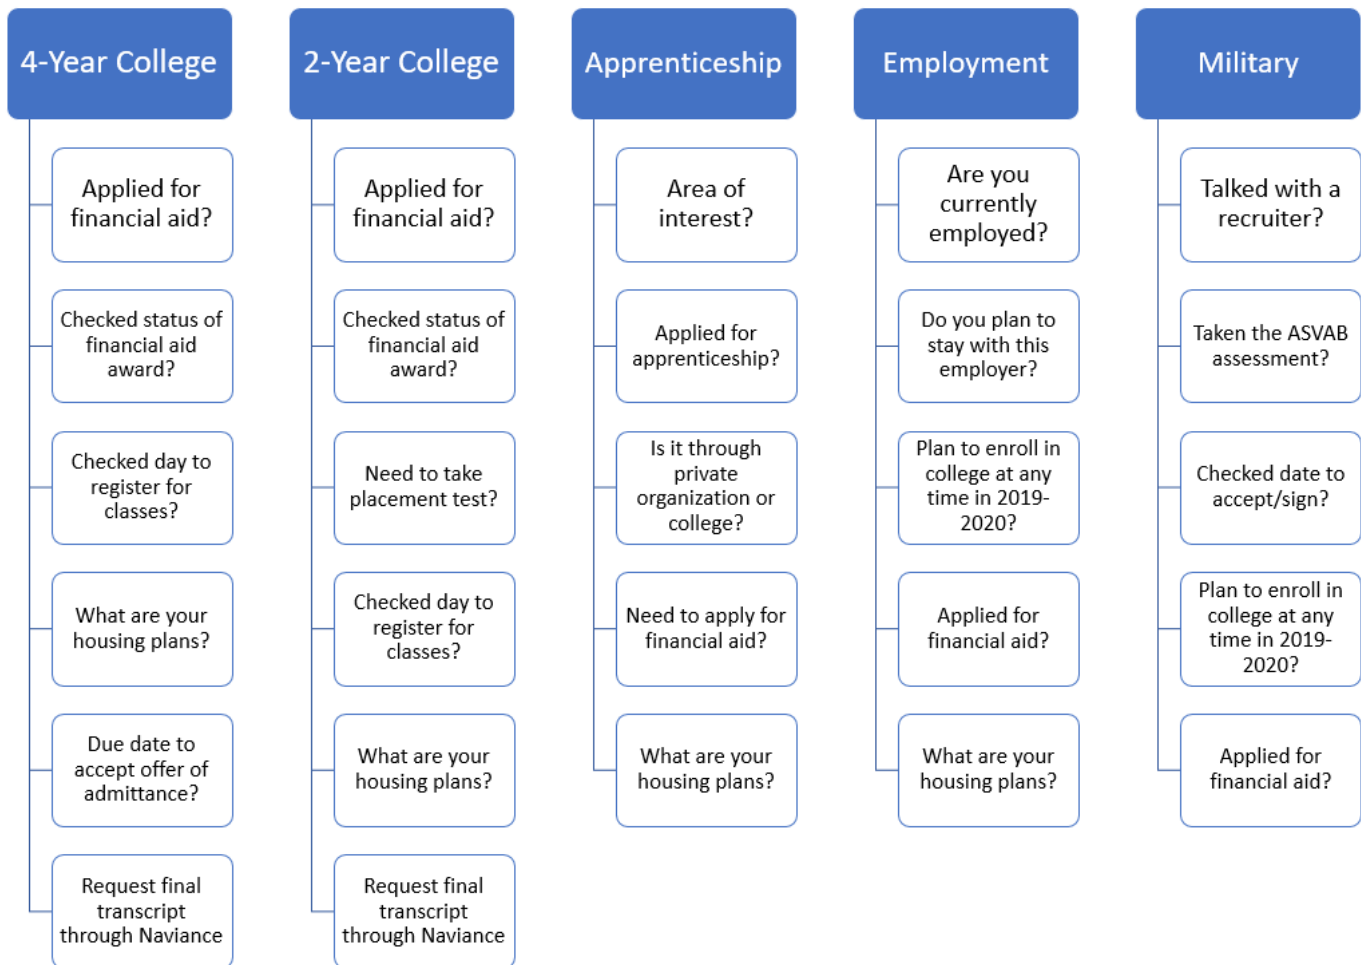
4-Year College

Applied for financial aid?

Checked status of financial aid award?

Checked day to register for classes?

What are your housing plans?

Due date to accept offer of admittance?

Request final transcript through Naviance

2-Year College

Applied for financial aid?

Checked status of financial aid award?

Need to take placement test?

Checked day to register for classes?

What are your housing plans?

Request final transcript through Naviance

Apprenticeship

Area of interest?

Applied for apprenticeship?

Is it through private organization or college?

Need to apply for financial aid?

What are your housing plans?

Employment

Are you currently employed?

Do you plan to stay with this employer?

Plan to enroll in college at any time in 2019-2020?

Applied for financial aid?

What are your housing plans?

Military

Talked with a recruiter?

Taken the ASVAB assessment?

Checked date to accept/sign?

Plan to enroll in college at any time in 2019-2020?

Applied for financial aid?